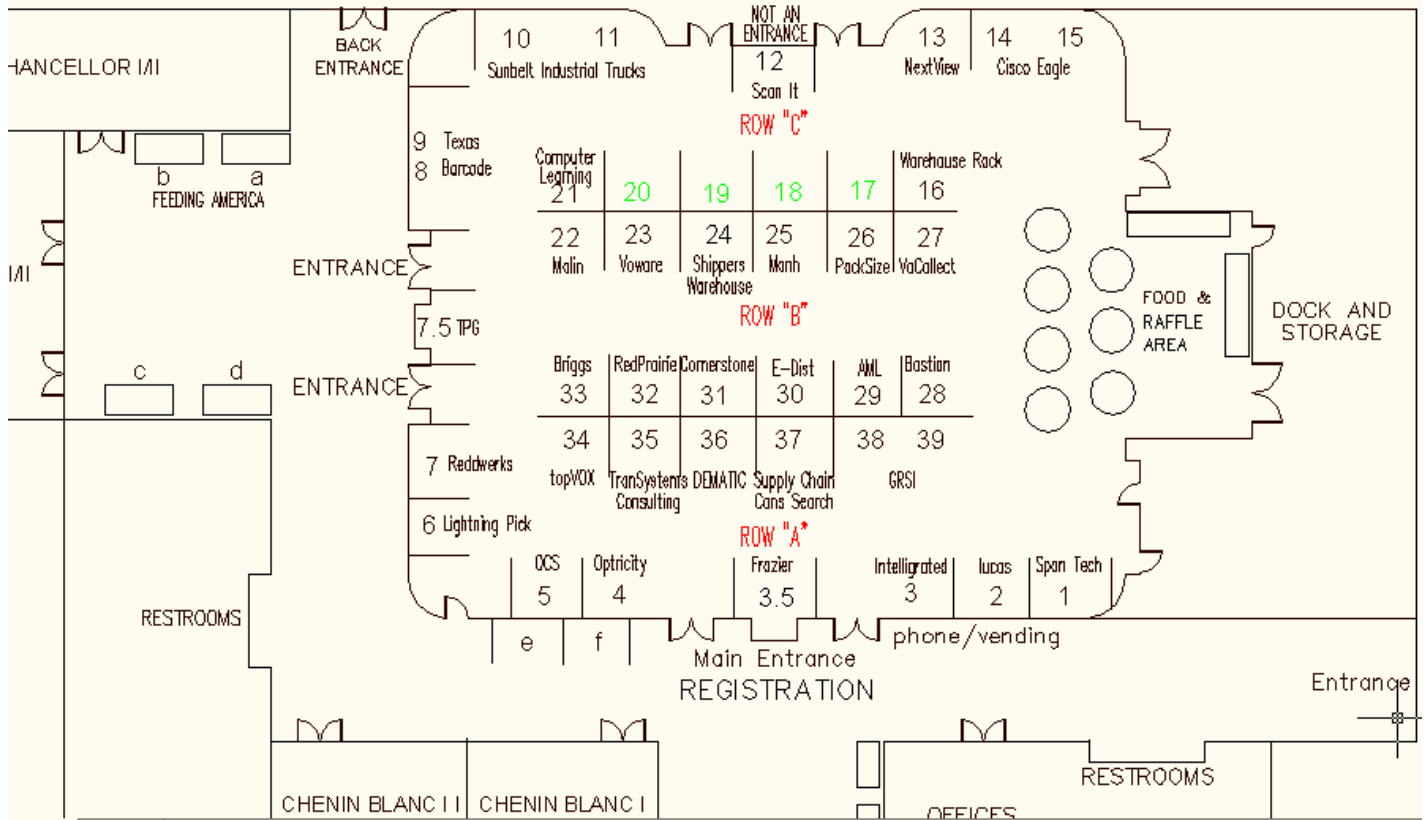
HANCELLOR I/II

BACK ENTRANCE

10 11 Sunbelt Industrial Trucks

NOT AN ENTRANCE

12 Scan It

13 NextView

14 15 Cisco Eagle

ROW "C"

9 Texas 8 Barcode

b a FEEDING AMERICA

Computer Learning 21

20 19 18 17

Warehouse Rack 16

22 Malin

23 Voware

24 Shippers Warehouse

25 Manh

26 PackSize

27 VoCollect

ENTRANCE

I/II

7.5 TPG

ROW "B"

FOOD & RAFFLE AREA

DOCK AND STORAGE

c d

ENTRANCE

Briggs 33

RedPrairie 32

Cornerstone 31

E-Dist 30

AML 29

Bastian 28

34 topVOX

35 TranSystems Consulting

36 DEMATIC

37 Supply Chain Cons Search

38 39 GRSI

7 Reddwerks

6 Lightning Pick

ROW "A"

RESTROOMS

OCS 5

Optricity 4

Frazier 3.5

Intelligrated 3

lucas 2

Span Tech 1

e f

Main Entrance

phone/vending

REGISTRATION

Entrance

RESTROOMS

CHENIN BLANC II

CHENIN BLANC I

OFFICES